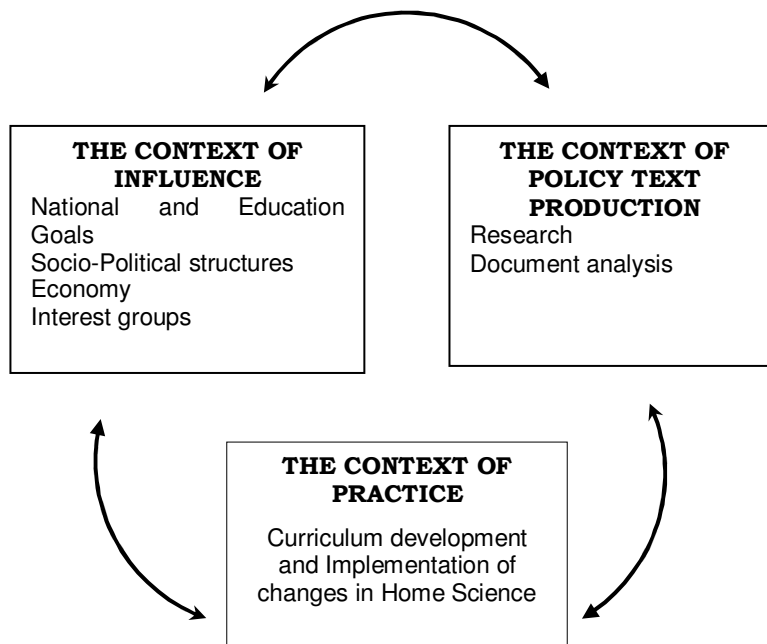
**THE CONTEXT OF INFLUENCE**
National and Education Goals
Socio-Political structures
Economy
Interest groups

**THE CONTEXT OF POLICY TEXT PRODUCTION**
Research
Document analysis

**THE CONTEXT OF PRACTICE**
Curriculum development and Implementation of changes in Home Science